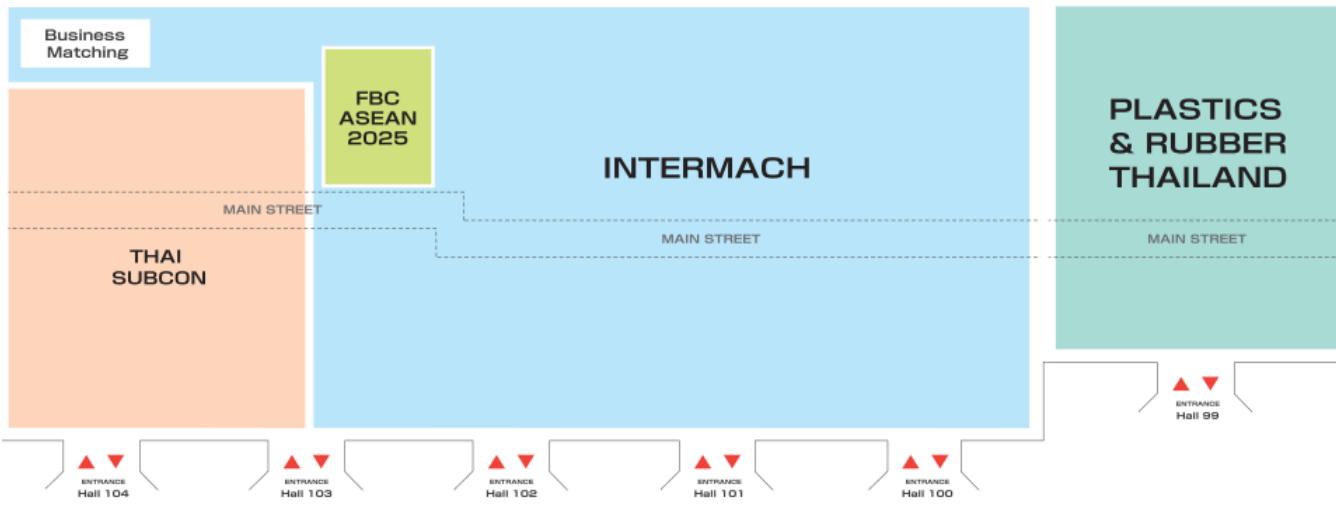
Business Matching

FBC ASEAN 2025

INTERMACH

PLASTICS & RUBBER THAILAND

MAIN STREET

MAIN STREET

MAIN STREET

THAI SUBCON

ENTRANCE
Hall 99

ENTRANCE
Hall 104

ENTRANCE
Hall 103

ENTRANCE
Hall 102

ENTRANCE
Hall 101

ENTRANCE
Hall 100